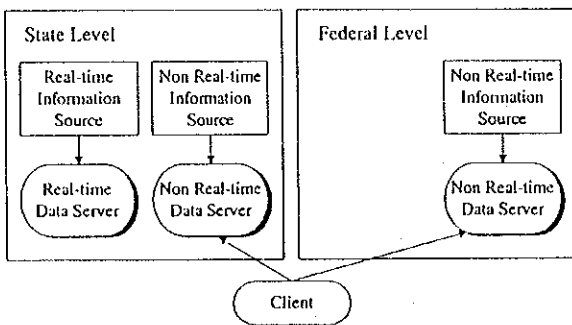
State Level

Real-time Information Source

Real-time Data Server

Non Real-time Information Source

Non Real-time Data Server

Federal Level

Non Real-time Information Source

Non Real-time Data Server

Client